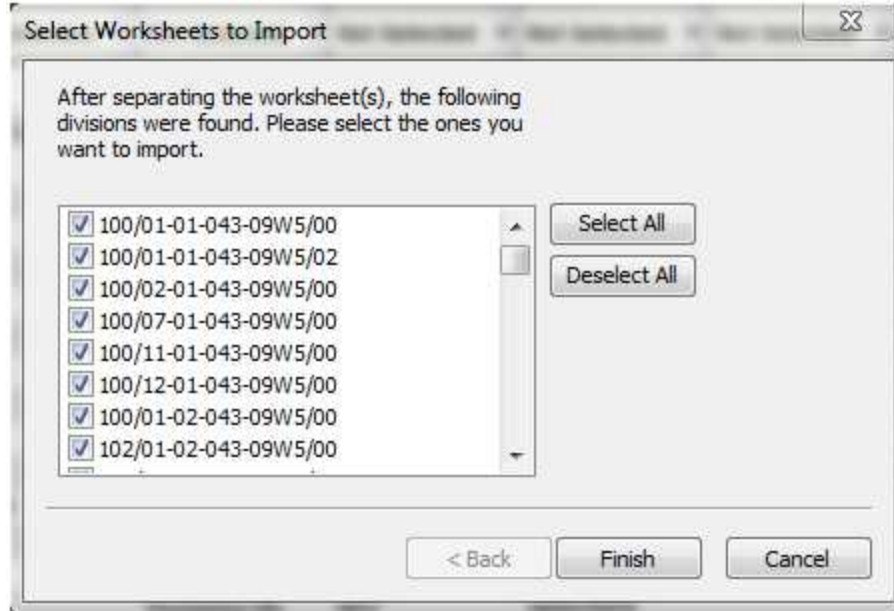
Select Worksheets to Import

After separating the worksheet(s), the following divisions were found. Please select the ones you want to import.

100/01-01-043-09W5/00
100/01-01-043-09W5/02
100/02-01-043-09W5/00
100/07-01-043-09W5/00
100/11-01-043-09W5/00
100/12-01-043-09W5/00
100/01-02-043-09W5/00
102/01-02-043-09W5/00

Select All
Deselect All

< Back
Finish
Cancel